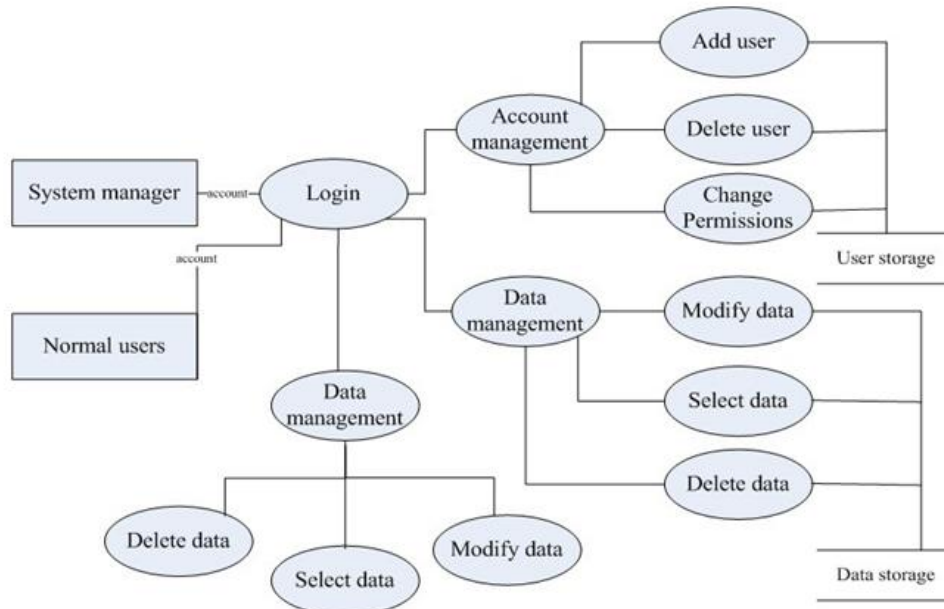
Add user

Account management

Delete user

System manager

account

Login

Change Permissions

account

User storage

Data management

Modify data

Normal users

Data management

Select data

Delete data

Delete data

Modify data

Select data

Data storage